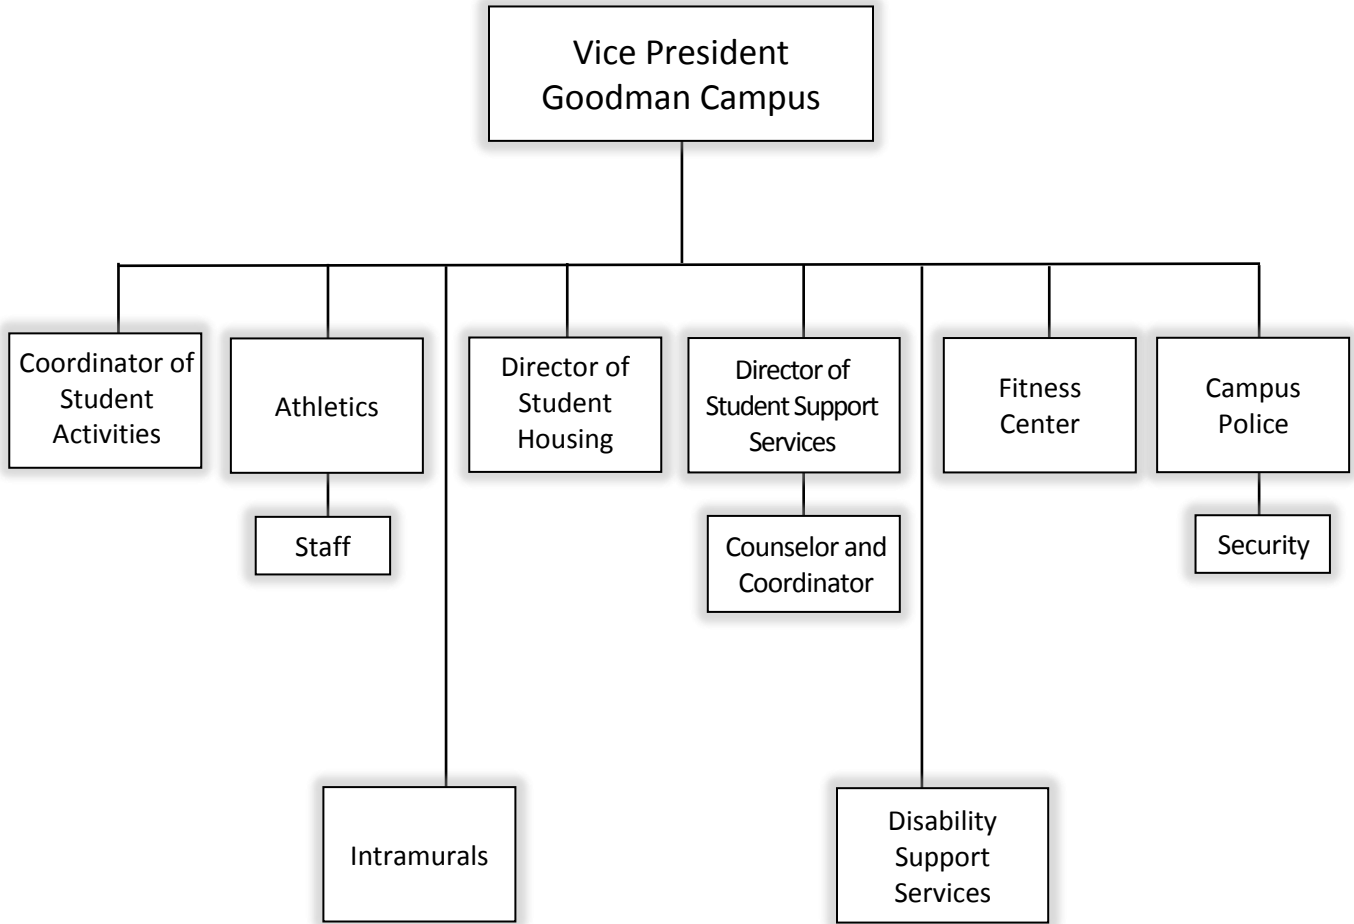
Vice President
Goodman Campus

Coordinator of Student Activities

Athletics

Staff

Intramurals

Director of Student Housing

Director of Student Support Services

Counselor and Coordinator

Disability Support Services

Fitness Center

Campus Police

Security